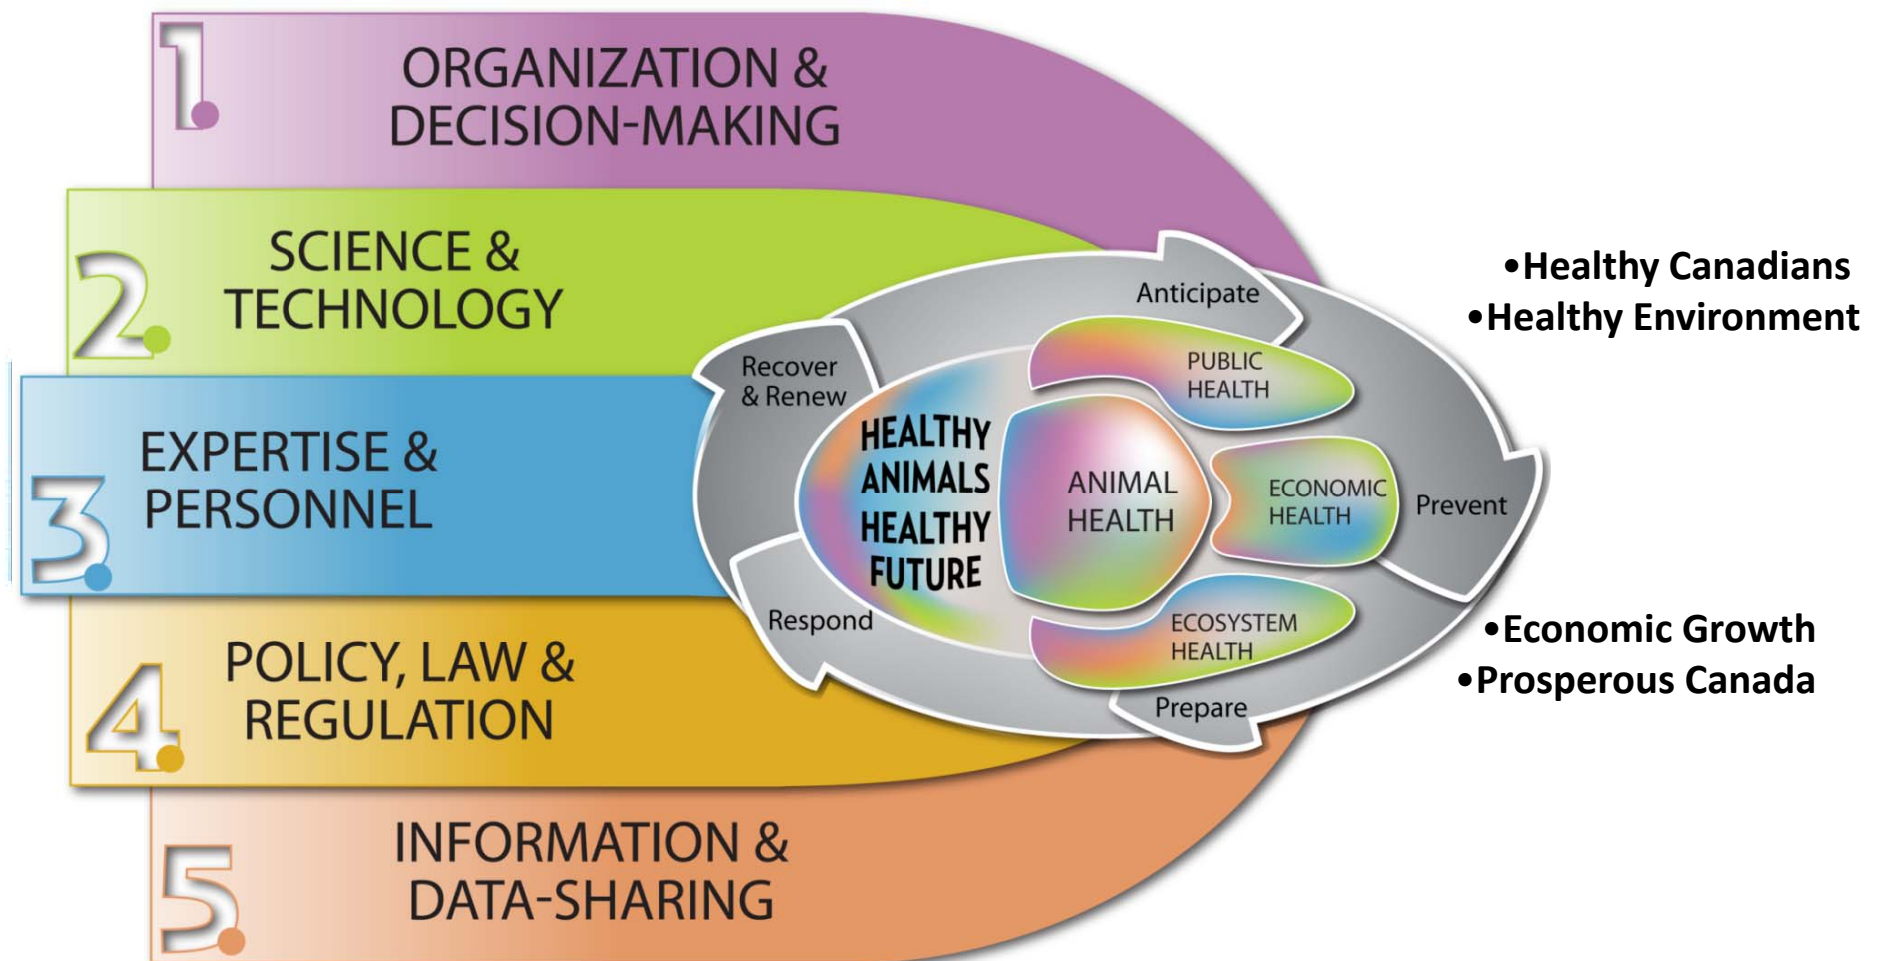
1. ORGANIZATION & DECISION-MAKING

2. SCIENCE & TECHNOLOGY

3. EXPERTISE & PERSONNEL

4. POLICY, LAW & REGULATION

5. INFORMATION & DATA-SHARING

Anticipate

Prevent

Prepare

Respond

Recover & Renew

HEALTHY ANIMALS HEALTHY FUTURE

ANIMAL HEALTH

PUBLIC HEALTH

ECONOMIC HEALTH

ECOSYSTEM HEALTH

•Healthy Canadians
•Healthy Environment

•Economic Growth
•Prosperous Canada